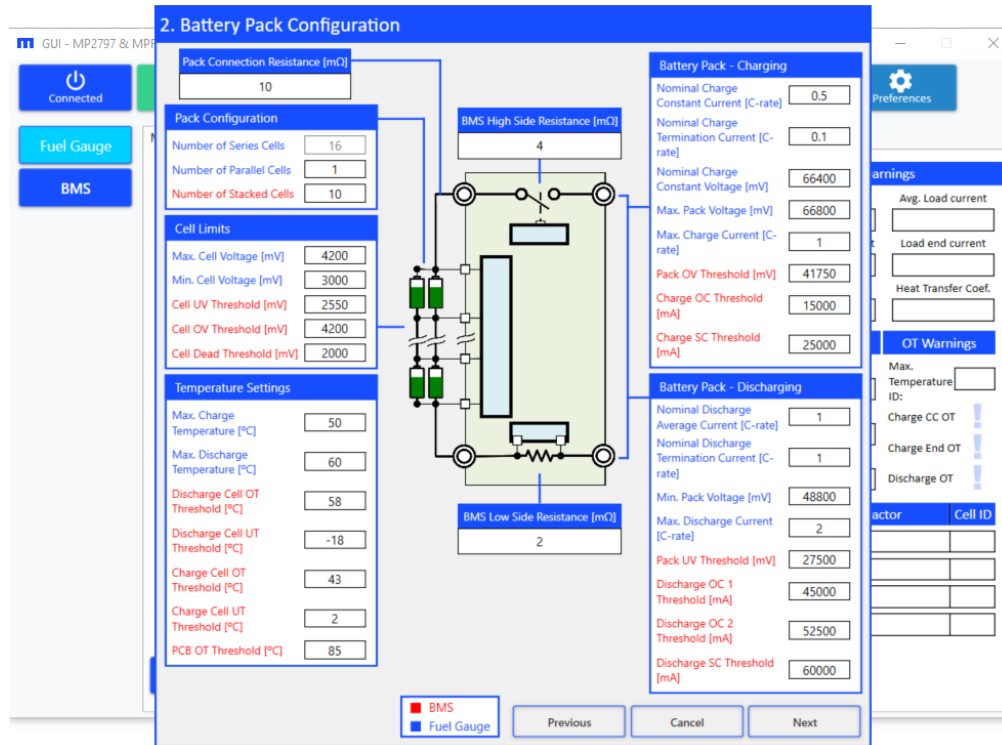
GUI - MP2797 & MP

Connected

Preferences

Fuel Gauge

BMS

2. Battery Pack Configuration

Pack Connection Resistance [mΩ]
10

Pack Configuration
Number of Series Cells 16
Number of Parallel Cells 1
Number of Stacked Cells 10

Cell Limits
Max. Cell Voltage [mV] 4200
Min. Cell Voltage [mV] 3000
Cell UV Threshold [mV] 2550
Cell OV Threshold [mV] 4200
Cell Dead Threshold [mV] 2000

Temperature Settings
Max. Charge Temperature [ºC] 50
Max. Discharge Temperature [ºC] 60
Discharge Cell OT Threshold [ºC] 58
Discharge Cell UT Threshold [ºC] -18
Charge Cell OT Threshold [ºC] 43
Charge Cell UT Threshold [ºC] 2
PCB OT Threshold [ºC] 85

BMS High Side Resistance [mΩ]
4

BMS Low Side Resistance [mΩ]
2

Battery Pack - Charging
Nominal Charge Constant Current [C-rate] 0.5
Nominal Charge Termination Current [C-rate] 0.1
Nominal Charge Constant Voltage [mV] 66400
Max. Pack Voltage [mV] 66800
Max. Charge Current [C-rate] 1
Pack OV Threshold [mV] 41750
Charge OC Threshold [mA] 15000
Charge SC Threshold [mA] 25000

Battery Pack - Discharging
Nominal Discharge Average Current [C-rate] 1
Nominal Discharge Termination Current [C-rate] 1
Min. Pack Voltage [mV] 48800
Max. Discharge Current [C-rate] 2
Pack UV Threshold [mV] 27500
Discharge OC 1 Threshold [mA] 45000
Discharge OC 2 Threshold [mA] 52500
Discharge SC Threshold [mA] 60000

arnings
Avg. Load current
t
Load end current
Heat Transfer Coef.

OT Warnings
Max. Temperature ID:
Charge CC OT
Charge End OT
Discharge OT

actor
Cell ID

BMS
Fuel Gauge

Previous
Cancel
Next